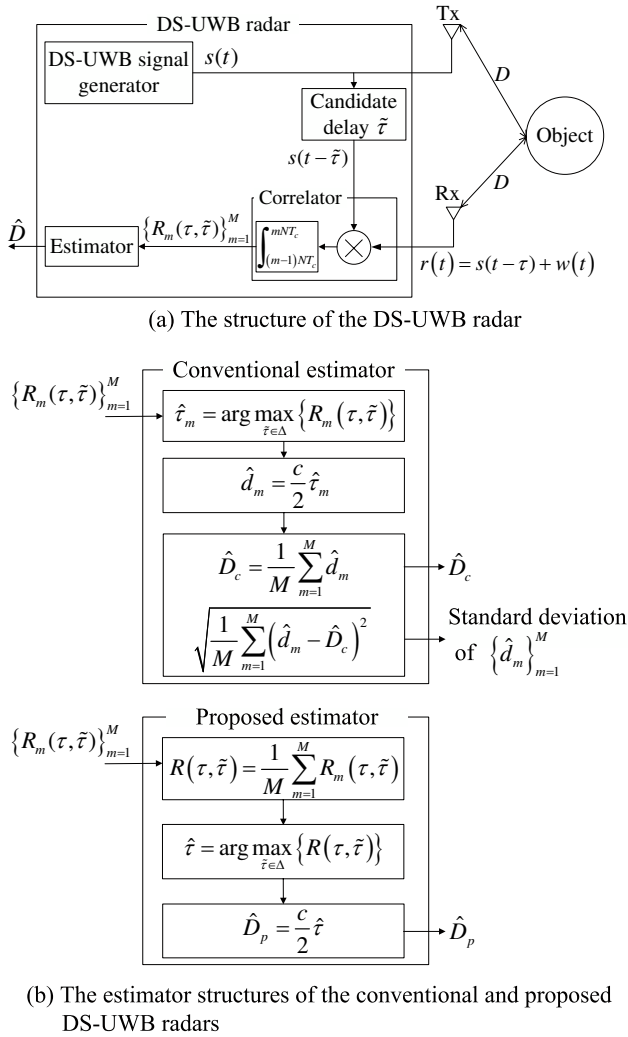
DS-UWB radar

DS-UWB signal generator

$s(t)$

Tx

$D$

Candidate delay $\tilde{\tau}$

Object

$s(t-\tilde{\tau})$

$D$

Correlator

Rx

$\hat{D}$

Estimator

$\left\{R_m(\tau,\tilde{\tau})\right\}_{m=1}^{M}$

$\int_{(m-1)NT_c}^{mNT_c}$

$r(t)=s(t-\tau)+w(t)$

(a) The structure of the DS-UWB radar

Conventional estimator

$\left\{R_m(\tau,\tilde{\tau})\right\}_{m=1}^{M}$

$\hat{\tau}_m=\arg\max_{\tilde{\tau}\in\Delta}\left\{R_m(\tau,\tilde{\tau})\right\}$

$\hat{d}_m=\frac{c}{2}\hat{\tau}_m$

$\hat{D}_c=\frac{1}{M}\sum_{m=1}^{M}\hat{d}_m$

$\hat{D}_c$

$\sqrt{\frac{1}{M}\sum_{m=1}^{M}\left(\hat{d}_m-\hat{D}_c\right)^2}$

Standard deviation of $\left\{\hat{d}_m\right\}_{m=1}^{M}$

Proposed estimator

$\left\{R_m(\tau,\tilde{\tau})\right\}_{m=1}^{M}$

$R(\tau,\tilde{\tau})=\frac{1}{M}\sum_{m=1}^{M}R_m(\tau,\tilde{\tau})$

$\hat{\tau}=\arg\max_{\tilde{\tau}\in\Delta}\left\{R(\tau,\tilde{\tau})\right\}$

$\hat{D}_p=\frac{c}{2}\hat{\tau}$

$\hat{D}_p$

(b) The estimator structures of the conventional and proposed DS-UWB radars